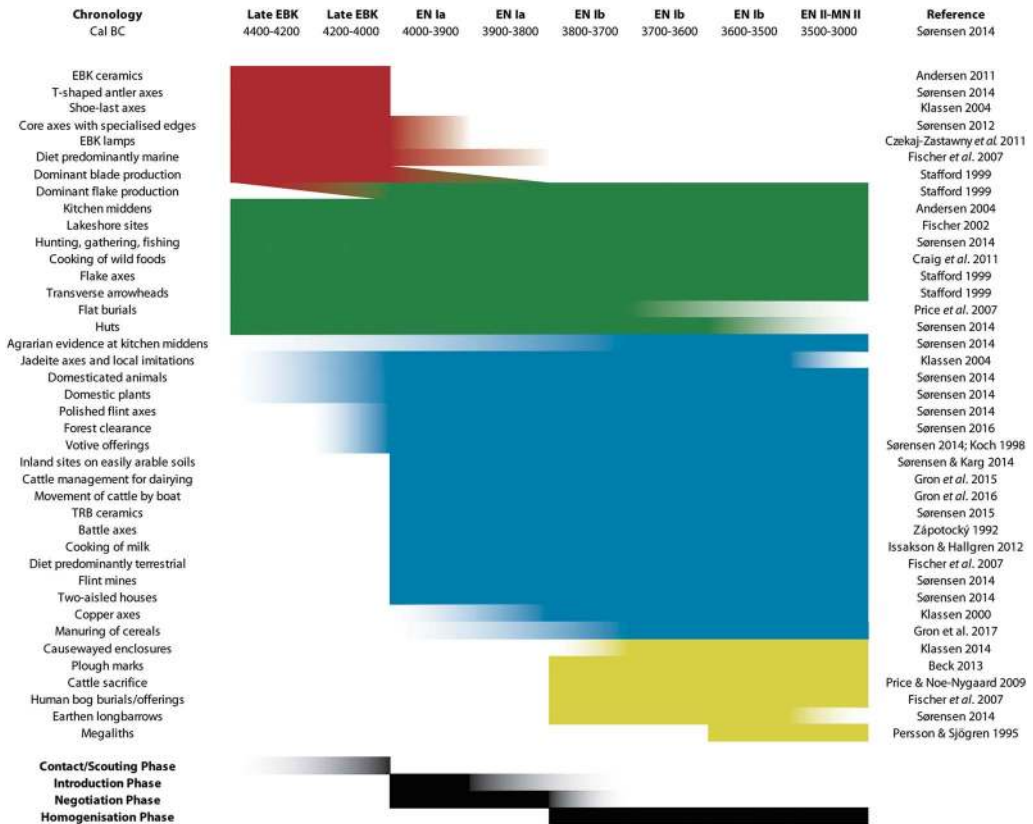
| Chronology | Late EBK | Late EBK | EN Ia | EN Ia | EN Ib | EN Ib | EN Ib | EN II-MN II | Reference |
|---|---|---|---|---|---|---|---|---|---|
| Cal BC | 4400-4200 | 4200-4000 | 4000-3900 | 3900-3800 | 3800-3700 | 3700-3600 | 3600-3500 | 3500-3000 | Sørensen 2014 |
| EBK ceramics | | | | | | | | | Andersen 2011 |
| T-shaped antler axes | | | | | | | | | Sørensen 2014 |
| Shoe-last axes | | | | | | | | | Klassen 2004 |
| Core axes with specialised edges | | | | | | | | | Sørensen 2012 |
| EBK lamps | | | | | | | | | Czekaj-Zastawny *et al.* 2011 |
| Diet predominantly marine | | | | | | | | | Fischer *et al.* 2007 |
| Dominant blade production | | | | | | | | | Stafford 1999 |
| Dominant flake production | | | | | | | | | Stafford 1999 |
| Kitchen middens | | | | | | | | | Andersen 2004 |
| Lakeshore sites | | | | | | | | | Fischer 2002 |
| Hunting, gathering, fishing | | | | | | | | | Sørensen 2014 |
| Cooking of wild foods | | | | | | | | | Craig *et al.* 2011 |
| Flake axes | | | | | | | | | Stafford 1999 |
| Transverse arrowheads | | | | | | | | | Stafford 1999 |
| Flat burials | | | | | | | | | Price *et al.* 2007 |
| Huts | | | | | | | | | Sørensen 2014 |
| Agrarian evidence at kitchen middens | | | | | | | | | Sørensen 2014 |
| Jadeite axes and local imitations | | | | | | | | | Klassen 2004 |
| Domesticated animals | | | | | | | | | Sørensen 2014 |
| Domestic plants | | | | | | | | | Sørensen 2014 |
| Polished flint axes | | | | | | | | | Sørensen 2014 |
| Forest clearance | | | | | | | | | Sørensen 2016 |
| Votive offerings | | | | | | | | | Sørensen 2014; Koch 1998 |
| Inland sites on easily arable soils | | | | | | | | | Sørensen & Karg 2014 |
| Cattle management for dairying | | | | | | | | | Gron *et al.* 2015 |
| Movement of cattle by boat | | | | | | | | | Gron *et al.* 2016 |
| TRB ceramics | | | | | | | | | Sørensen 2015 |
| Battle axes | | | | | | | | | Zápotocký 1992 |
| Cooking of milk | | | | | | | | | Issakson & Hallgren 2012 |
| Diet predominantly terrestrial | | | | | | | | | Fischer *et al.* 2007 |
| Flint mines | | | | | | | | | Sørensen 2014 |
| Two-aisled houses | | | | | | | | | Sørensen 2014 |
| Copper axes | | | | | | | | | Klassen 2000 |
| Manuring of cereals | | | | | | | | | Gron et al. 2017 |
| Causewayed enclosures | | | | | | | | | Klassen 2014 |
| Plough marks | | | | | | | | | Beck 2013 |
| Cattle sacrifice | | | | | | | | | Price & Noe-Nygaard 2009 |
| Human bog burials/offerings | | | | | | | | | Fischer *et al.* 2007 |
| Earthen longbarrows | | | | | | | | | Sørensen 2014 |
| Megaliths | | | | | | | | | Persson & Sjögren 1995 |

**Contact/Scouting Phase**
**Introduction Phase**
**Negotiation Phase**
**Homogenisation Phase**